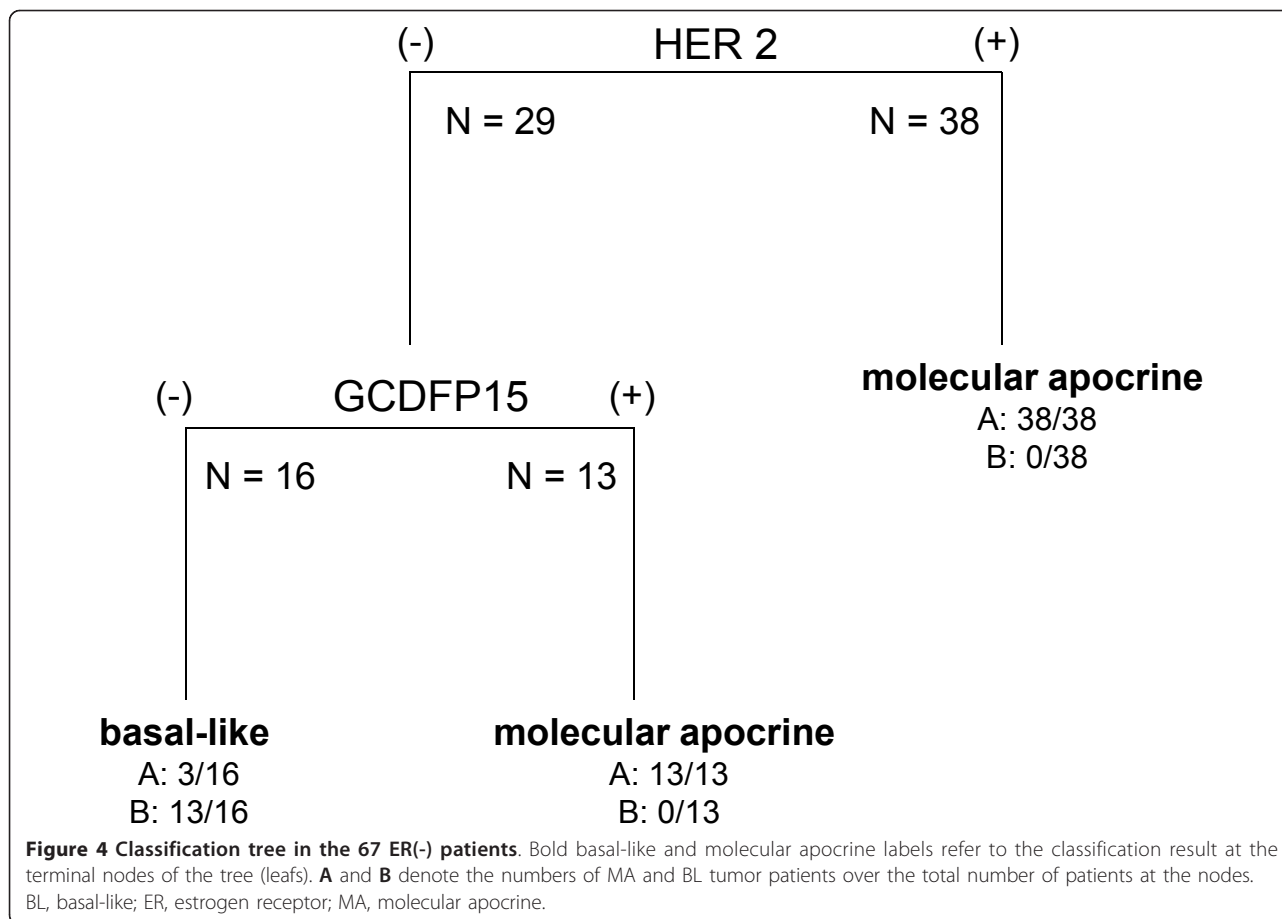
(-) HER 2 (+)

N = 29

N = 38

(-) GCDFP15 (+)

N = 16

N = 13

**molecular apocrine**
A: 38/38
B: 0/38

**basal-like**
A: 3/16
B: 13/16

**molecular apocrine**
A: 13/13
B: 0/13

**Figure 4 Classification tree in the 67 ER(-) patients**. Bold basal-like and molecular apocrine labels refer to the classification result at the terminal nodes of the tree (leafs). **A** and **B** denote the numbers of MA and BL tumor patients over the total number of patients at the nodes. BL, basal-like; ER, estrogen receptor; MA, molecular apocrine.